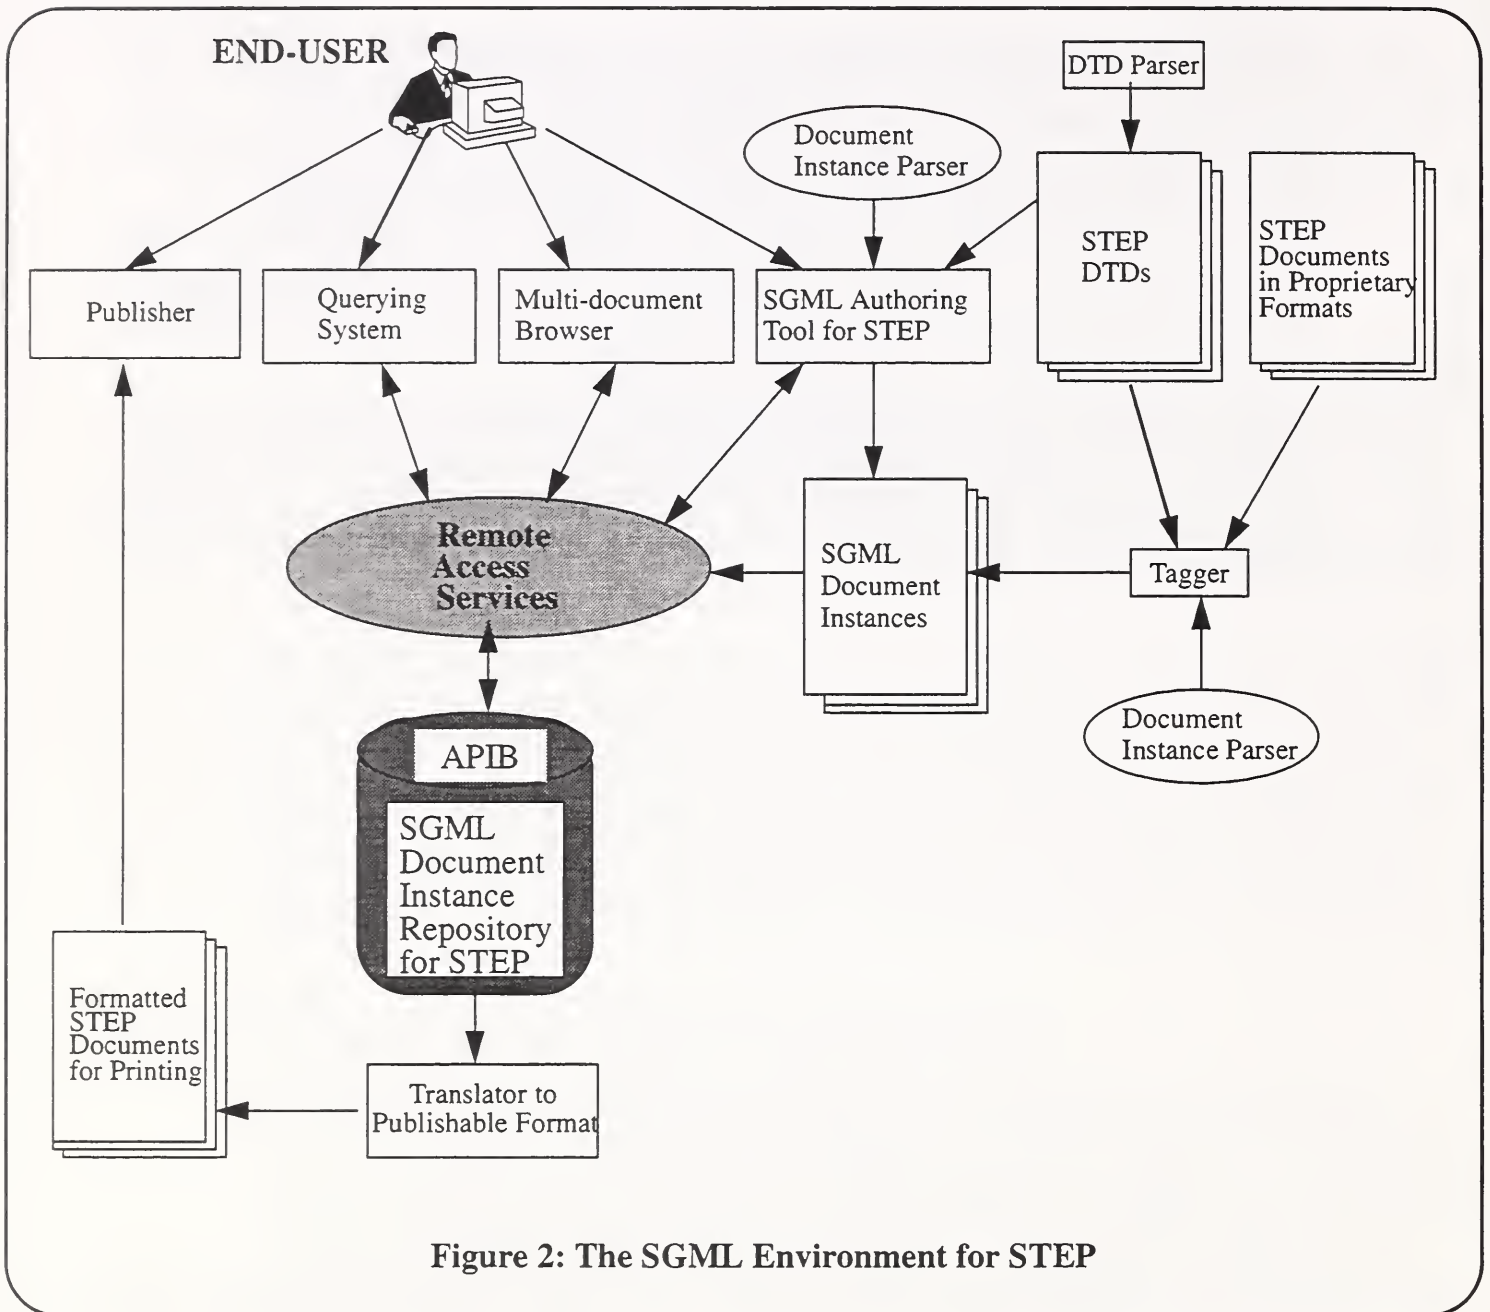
END-USER

DTD Parser

Document Instance Parser

STEP DTDs

STEP Documents in Proprietary Formats

Publisher

Querying System

Multi-document Browser

SGML Authoring Tool for STEP

Remote Access Services

SGML Document Instances

Tagger

Document Instance Parser

APIB

SGML Document Instance Repository for STEP

Formatted STEP Documents for Printing

Translator to Publishable Format

Figure 2: The SGML Environment for STEP